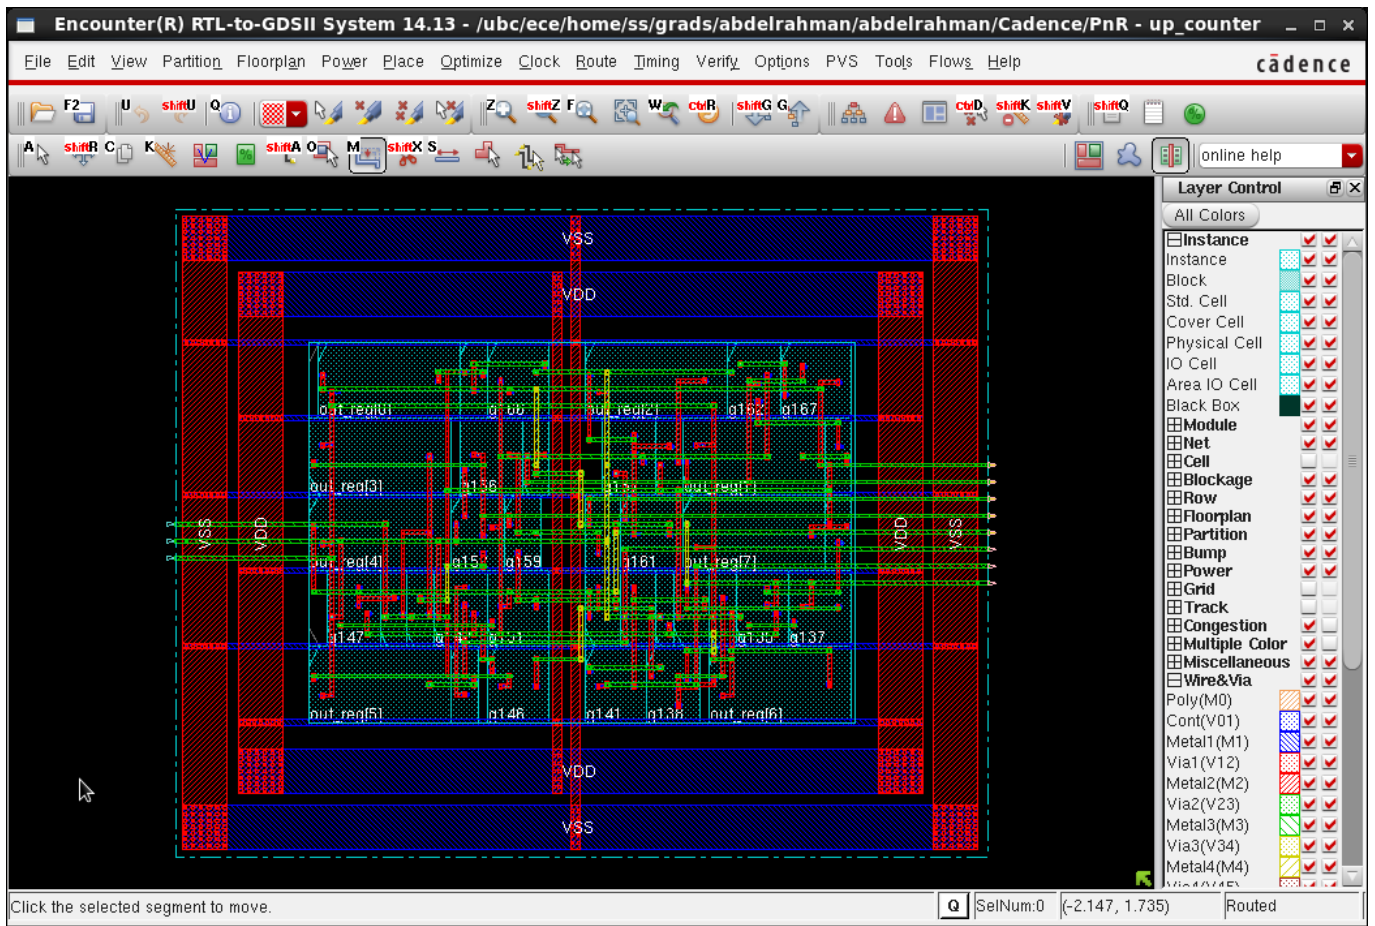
Encounter(R) RTL-to-GDSII System 14.13 - /ubc/ece/home/ss/grads/abdelrahman/abdelrahman/Cadence/PnR - up_counter

File Edit View Partition Floorplan Power Place Optimize Clock Route Timing Verify Options PVS Tools Flows Help

cādence

F2 U ShiftU Q Z ShiftZ F W CtrlR ShiftG G CtrlD ShiftK ShiftV ShiftQ

A ShiftR C K ShiftA O M ShiftX S

online help

Layer Control

All Colors

VSS
VDD
out_reg[0]
g166
out_reg[2]
g162
g167
out_reg[3]
g156
g1
out_reg[1]
VSS
VDD
VDD
VSS
out_reg[4]
g15
g159
g161
out_reg[7]
g147
g1
g1
g135
g137
out_reg[5]
g146
g141
g138
out_reg[6]
VDD
VSS

Instance
Instance
Block
Std. Cell
Cover Cell
Physical Cell
IO Cell
Area IO Cell
Black Box
Module
Net
Cell
Blockage
Row
Floorplan
Partition
Bump
Power
Grid
Track
Congestion
Multiple Color
Miscellaneous
Wire&Via
Poly(M0)
Cont(V01)
Metal1(M1)
Via1(V12)
Metal2(M2)
Via2(V23)
Metal3(M3)
Via3(V34)
Metal4(M4)
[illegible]

Click the selected segment to move.
Q
SelNum:0
(-2.147, 1.735)
Routed